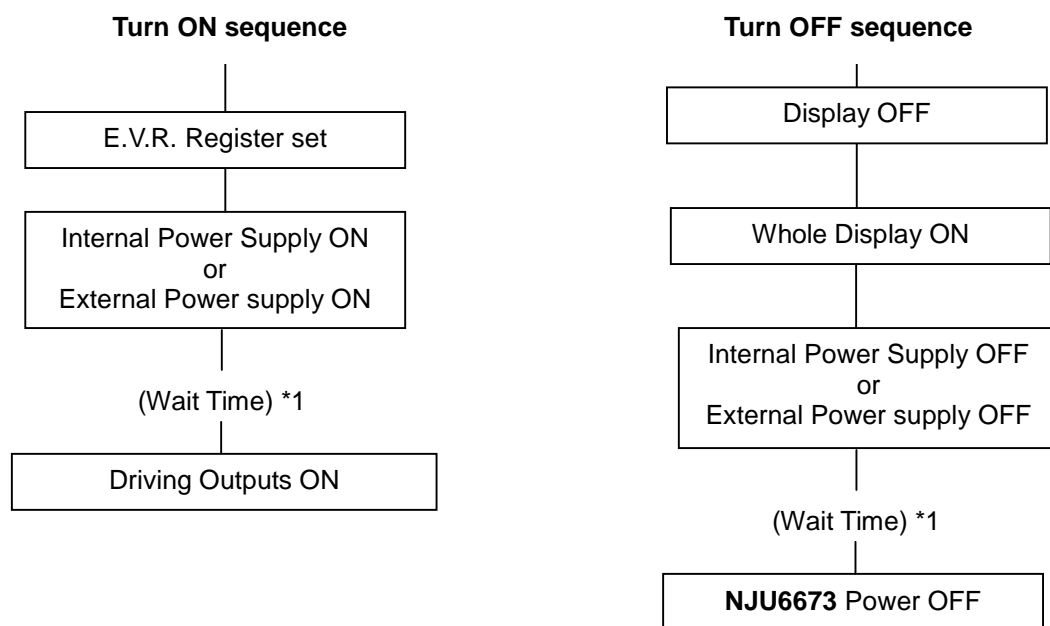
Turn ON sequence

E.V.R. Register set

Internal Power Supply ON
or
External Power supply ON

(Wait Time) *1

Driving Outputs ON

Turn OFF sequence

Display OFF

Whole Display ON

Internal Power Supply OFF
or
External Power supply OFF

(Wait Time) *1

NJU6673 Power OFF